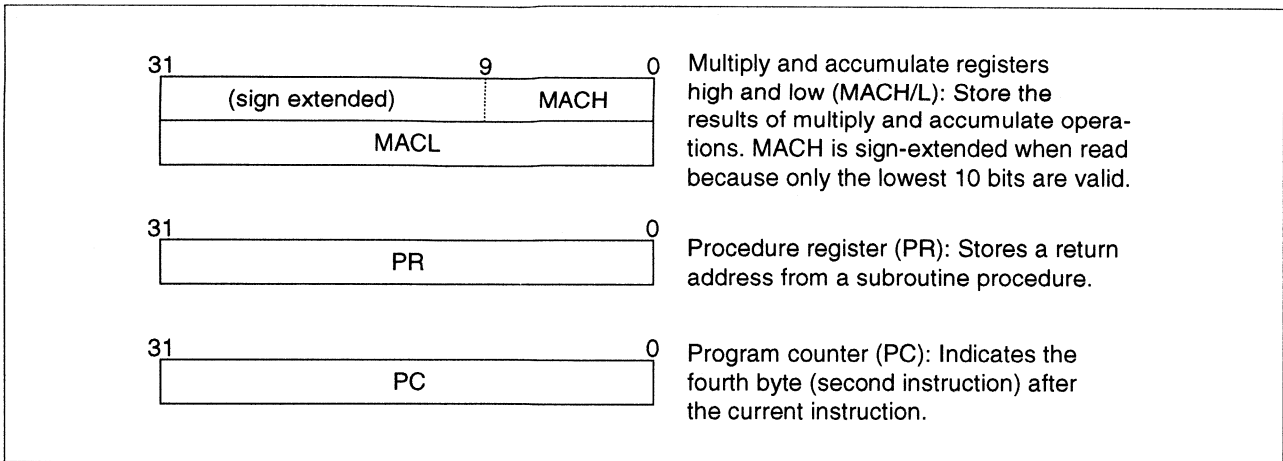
31 9 0
(sign extended) MACH
MACL

Multiply and accumulate registers high and low (MACH/L): Store the results of multiply and accumulate operations. MACH is sign-extended when read because only the lowest 10 bits are valid.

31 0
PR

Procedure register (PR): Stores a return address from a subroutine procedure.

31 0
PC

Program counter (PC): Indicates the fourth byte (second instruction) after the current instruction.